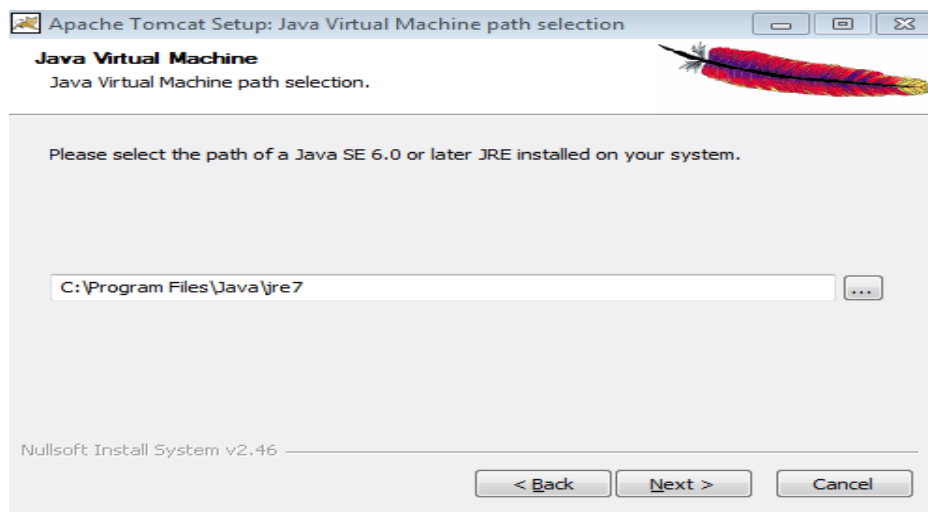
Apache Tomcat Setup: Java Virtual Machine path selection

Java Virtual Machine
Java Virtual Machine path selection.

Please select the path of a Java SE 6.0 or later JRE installed on your system.

C:\Program Files\Java\jre7

...

Nullsoft Install System v2.46

< Back

Next >

Cancel